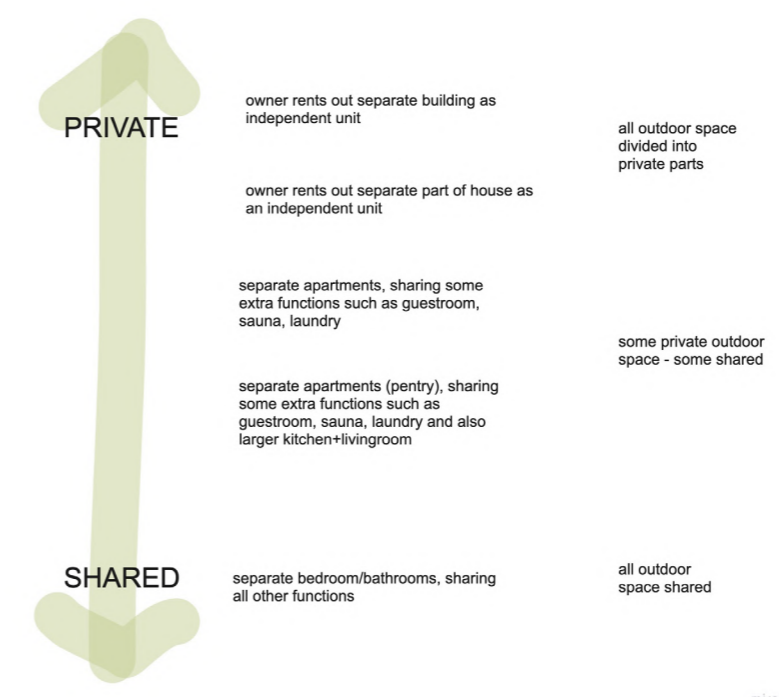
PRIVATE

owner rents out separate building as independent unit

owner rents out separate part of house as an independent unit

separate apartments, sharing some extra functions such as guestroom, sauna, laundry

separate apartments (pentry), sharing some extra functions such as guestroom, sauna, laundry and also larger kitchen+livingroom

SHARED

separate bedroom/bathrooms, sharing all other functions

all outdoor space divided into private parts

some private outdoor space - some shared

all outdoor space shared